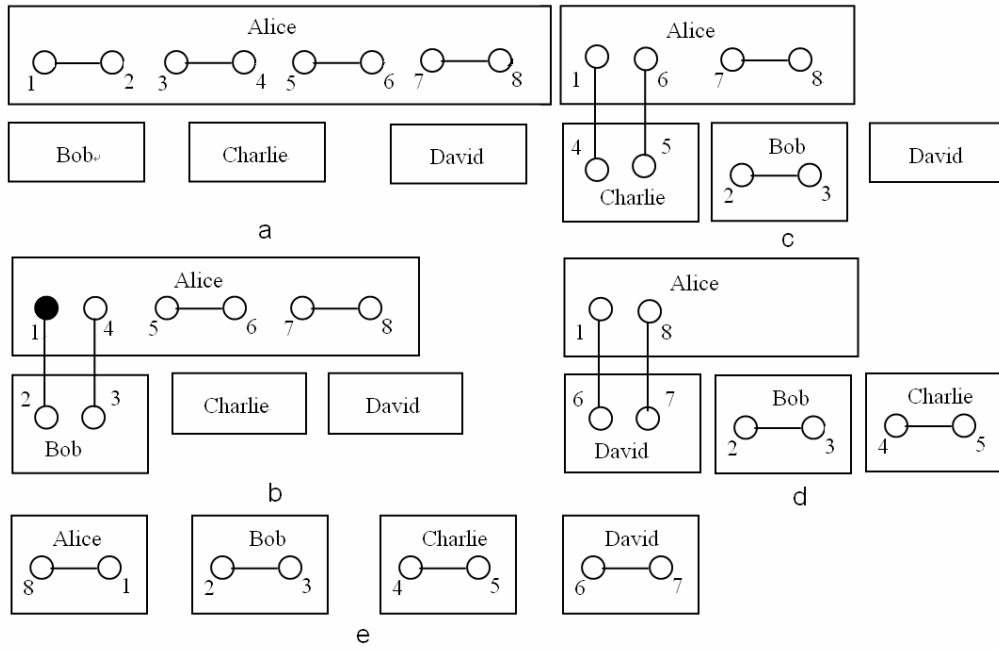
Alice
1 2 3 4 5 6 7 8

Bob Charlie David

a

Alice
1 6 7 8

4 5
Charlie

Bob
2 3

David

c

Alice
1 4 5 6 7 8

2 3
Bob

Charlie David

b

Alice
1 8

6 7
David

Bob
2 3

Charlie
4 5

d

Alice
8 1

Bob
2 3

Charlie
4 5

David
6 7

e